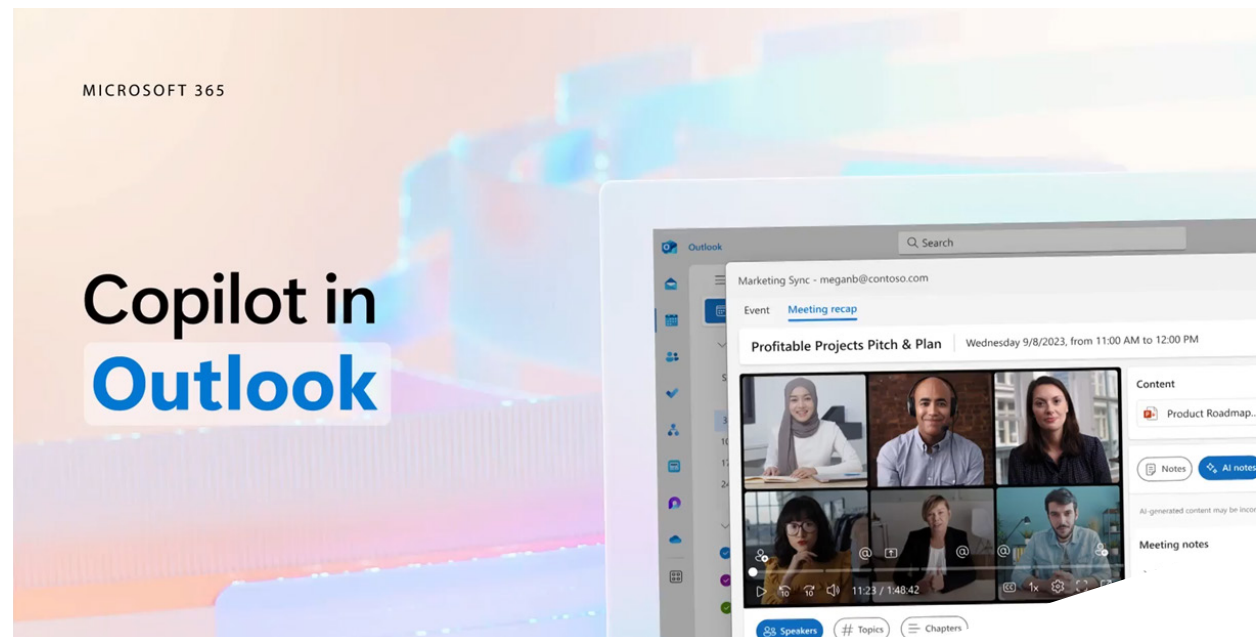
MICROSOFT 365

Copilot in Outlook

Outlook

Search

Marketing Sync - meganb@contoso.com

Event Meeting recap

Profitable Projects Pitch & Plan Wednesday 9/8/2023, from 11:00 AM to 12:00 PM

Content

Product Roadmap..

Notes AI notes

AI-generated content may be inco

Meeting notes

11:23 / 1:48:42

1x

Speakers Topics Chapters